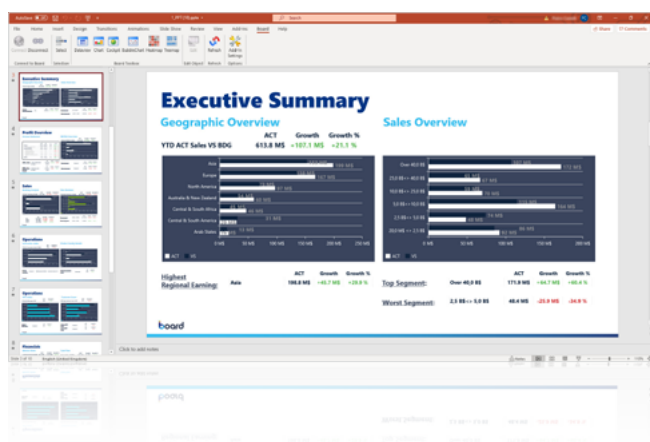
Executive Summary

Geographic Overview

Sales Overview

| | ACT | Growth | Growth % |
|---|---|---|---|
| YTD ACT Sales VS BDG | 613.8 M$ | +107.1 M$ | +21.1 % |

Highest Regional Earning: Asia

| ACT | Growth | Growth % |
|---|---|---|
| 188.8 M$ | +45.7 M$ | +28.9 % |

| | | ACT | Growth | Growth % |
|---|---|---|---|---|
| Top Segment: | Over 40,0 $ | 171.9 M$ | +44.7 M$ | +40.4 % |
| Worst Segment: | 2,5 $ <-> 5,0 $ | 48.4 M$ | -25.9 M$ | -34.9 % |

Asia
Europe
North America
Australia & New Zealand
Central & South Africa
Central & South America
Arab States

Over 40,0 $
25,0 $ <-> 40,0 $
10,0 $ <-> 25,0 $
5,0 $ <-> 10,0 $
2,5 $ <-> 5,0 $
< 2,5 $

ACT
BDG

board

Executive Summary
Profit Overview
Sales
Operations
Operations
Financials

Click to add notes

File Home Insert Design Transitions Animations Slide Show Review View Add-ins Board Help

Share Comments

Connect to Board
Datareader Chart Cockpit BubbleChart Heatmap Treemap
Refresh Add-In Settings